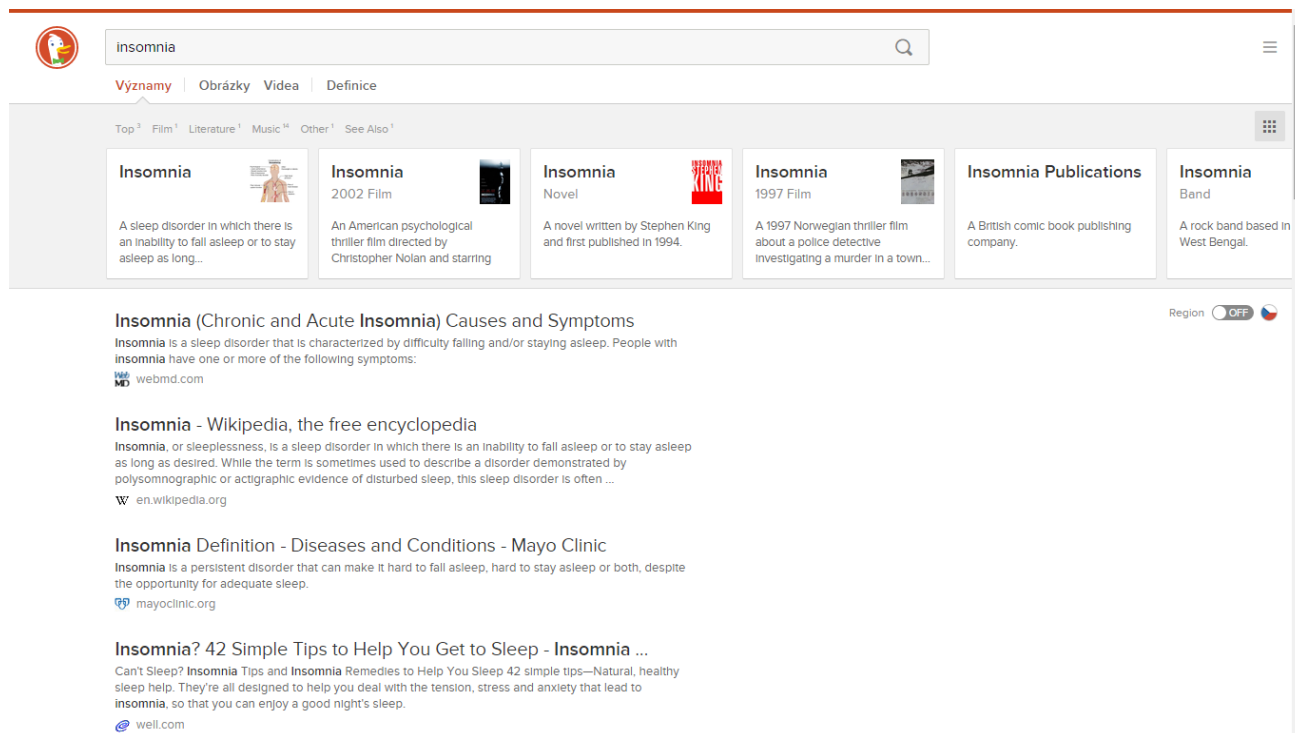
insomnia

Významy | Obrázky Videa | Definice

Top $^{3}$ Film $^{1}$ Literature $^{1}$ Music $^{14}$ Other $^{1}$ See Also $^{1}$

Insomnia
A sleep disorder in which there is an inability to fall asleep or to stay asleep as long...

Insomnia
2002 Film
An American psychological thriller film directed by Christopher Nolan and starring

Insomnia
Novel
INSOMNIA STEPHEN KING
A novel written by Stephen King and first published in 1994.

Insomnia
1997 Film
A 1997 Norwegian thriller film about a police detective investigating a murder in a town...

Insomnia Publications
A British comic book publishing company.

Insomnia
Band
A rock band based in West Bengal.

Region OFF

Insomnia (Chronic and Acute Insomnia) Causes and Symptoms
Insomnia is a sleep disorder that is characterized by difficulty falling and/or staying asleep. People with insomnia have one or more of the following symptoms:
WebMD webmd.com

Insomnia - Wikipedia, the free encyclopedia
Insomnia, or sleeplessness, is a sleep disorder in which there is an inability to fall asleep or to stay asleep as long as desired. While the term is sometimes used to describe a disorder demonstrated by polysomnographic or actigraphic evidence of disturbed sleep, this sleep disorder is often ...
W en.wikipedia.org

Insomnia Definition - Diseases and Conditions - Mayo Clinic
Insomnia is a persistent disorder that can make it hard to fall asleep, hard to stay asleep or both, despite the opportunity for adequate sleep.
mayoclinic.org

Insomnia? 42 Simple Tips to Help You Get to Sleep - Insomnia ...
Can't Sleep? Insomnia Tips and Insomnia Remedies to Help You Sleep 42 simple tips—Natural, healthy sleep help. They're all designed to help you deal with the tension, stress and anxiety that lead to insomnia, so that you can enjoy a good night's sleep.
well.com